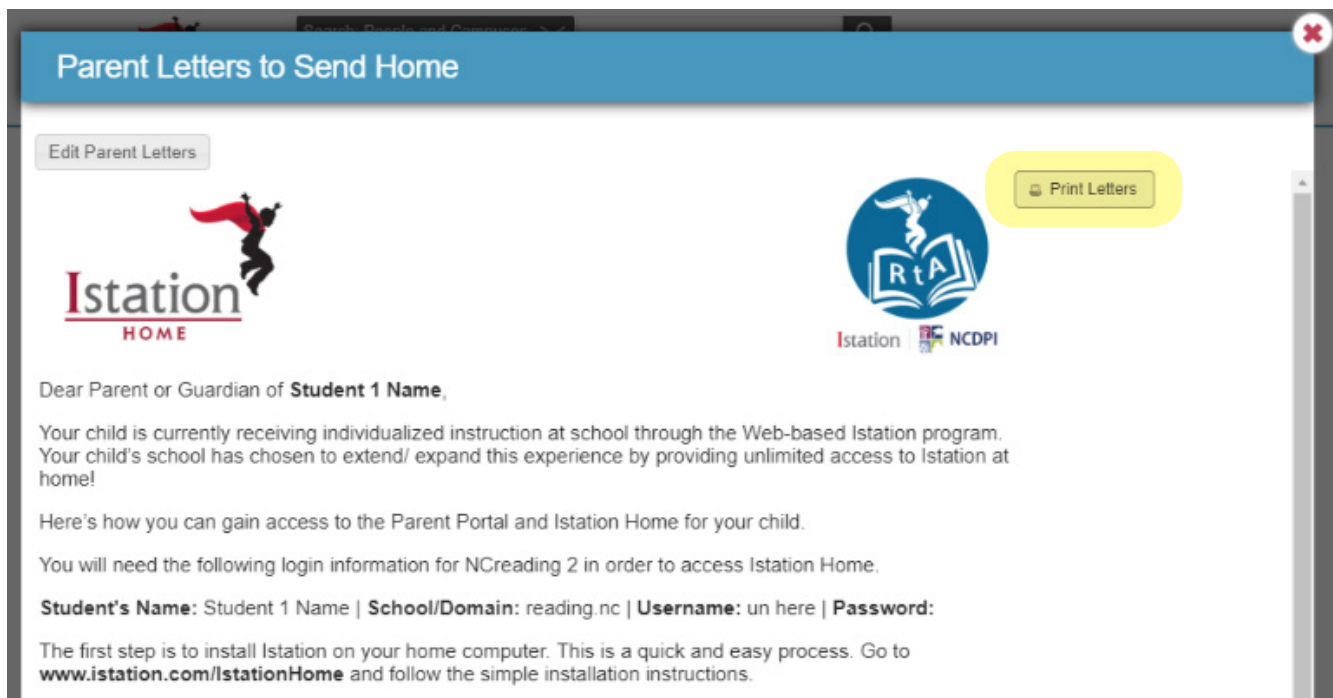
Parent Letters to Send Home

Edit Parent Letters

Print Letters

Istation HOME

RtA

Istation | NCDPI

Dear Parent or Guardian of **Student 1 Name**,

Your child is currently receiving individualized instruction at school through the Web-based Istation program. Your child's school has chosen to extend/ expand this experience by providing unlimited access to Istation at home!

Here's how you can gain access to the Parent Portal and Istation Home for your child.

You will need the following login information for NCreading 2 in order to access Istation Home.

**Student's Name:** Student 1 Name | **School/Domain:** reading.nc | **Username:** un here | **Password:**

The first step is to install Istation on your home computer. This is a quick and easy process. Go to **www.istation.com/IstationHome** and follow the simple installation instructions.